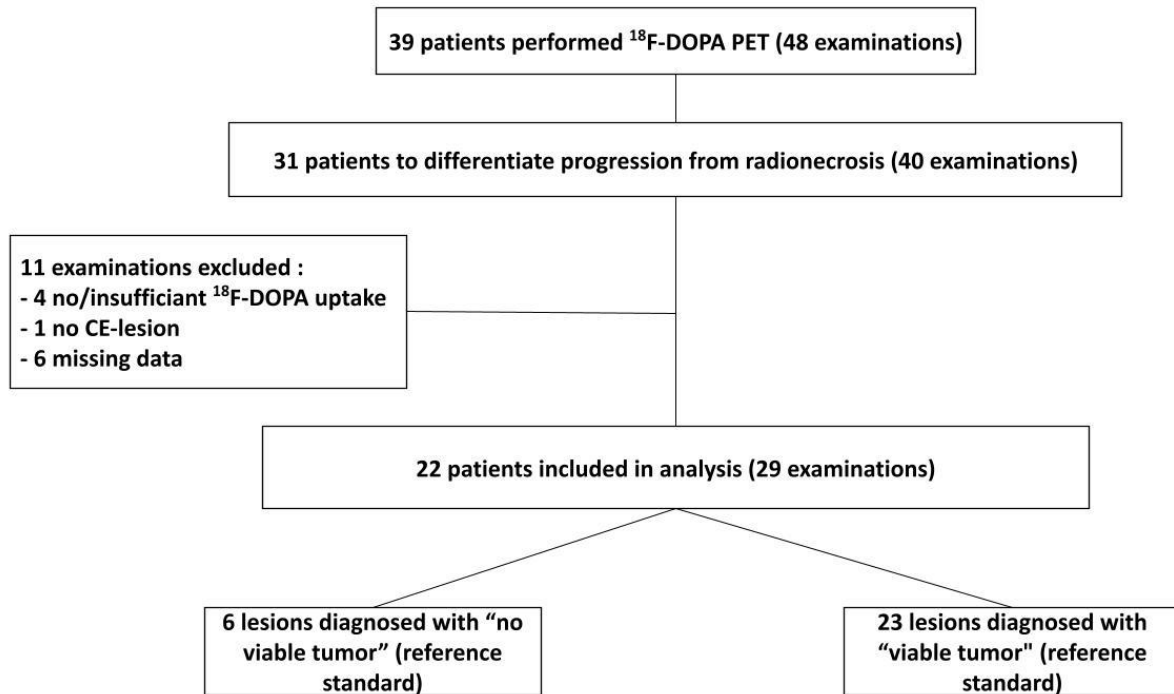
39 patients performed $^{18}$F-DOPA PET (48 examinations)

31 patients to differentiate progression from radionecrosis (40 examinations)

11 examinations excluded :
- 4 no/insufficiant $^{18}$F-DOPA uptake
- 1 no CE-lesion
- 6 missing data

22 patients included in analysis (29 examinations)

6 lesions diagnosed with “no viable tumor” (reference standard)

23 lesions diagnosed with “viable tumor" (reference standard)